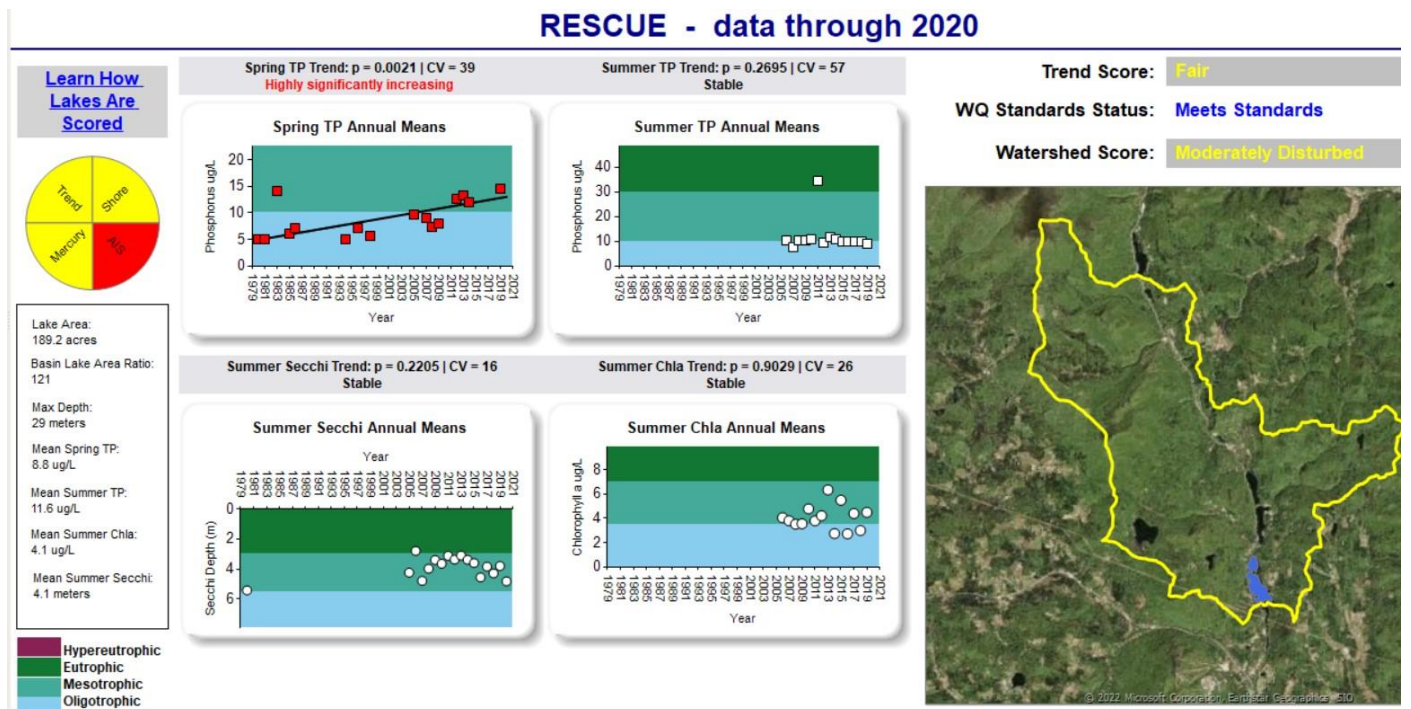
RESCUE - data through 2020

Learn How Lakes Are Scored

Trend
Shore
Mercury
AIS

Lake Area:
189.2 acres

Basin Lake Area Ratio:
121

Max Depth:
29 meters

Mean Spring TP:
8.8 ug/L

Mean Summer TP:
11.6 ug/L

Mean Summer Chla:
4.1 ug/L

Mean Summer Secchi:
4.1 meters

Hypereutrophic
Eutrophic
Mesotrophic
Oligotrophic

Spring TP Trend: p = 0.0021 | CV = 39
Highly significantly increasing

Spring TP Annual Means

Phosphorus ug/L
20 15 10 5 0
1979 1981 1983 1985 1987 1989 1991 1993 1995 1997 1999 2001 2003 2005 2007 2009 2011 2013 2015 2017 2019 2021
Year

Summer TP Trend: p = 0.2695 | CV = 57
Stable

Summer TP Annual Means

Phosphorus ug/L
40 30 20 10 0
1979 1981 1983 1985 1987 1989 1991 1993 1995 1997 1999 2001 2003 2005 2007 2009 2011 2013 2015 2017 2019 2021
Year

Summer Secchi Trend: p = 0.2205 | CV = 16
Stable

Summer Secchi Annual Means

Year
1979 1981 1983 1985 1987 1989 1991 1993 1995 1997 1999 2001 2003 2005 2007 2009 2011 2013 2015 2017 2019 2021
Secchi Depth (m)
0 2 4 6

Summer Chla Trend: p = 0.9029 | CV = 26
Stable

Summer Chla Annual Means

Chlorophyll a ug/L
8 6 4 2 0
1979 1981 1983 1985 1987 1989 1991 1993 1995 1997 1999 2001 2003 2005 2007 2009 2011 2013 2015 2017 2019 2021
Year

Trend Score: Fair

WQ Standards Status: Meets Standards

Watershed Score: Moderately Disturbed

© 2022 Microsoft Corporation Earthstar Geographics SIO